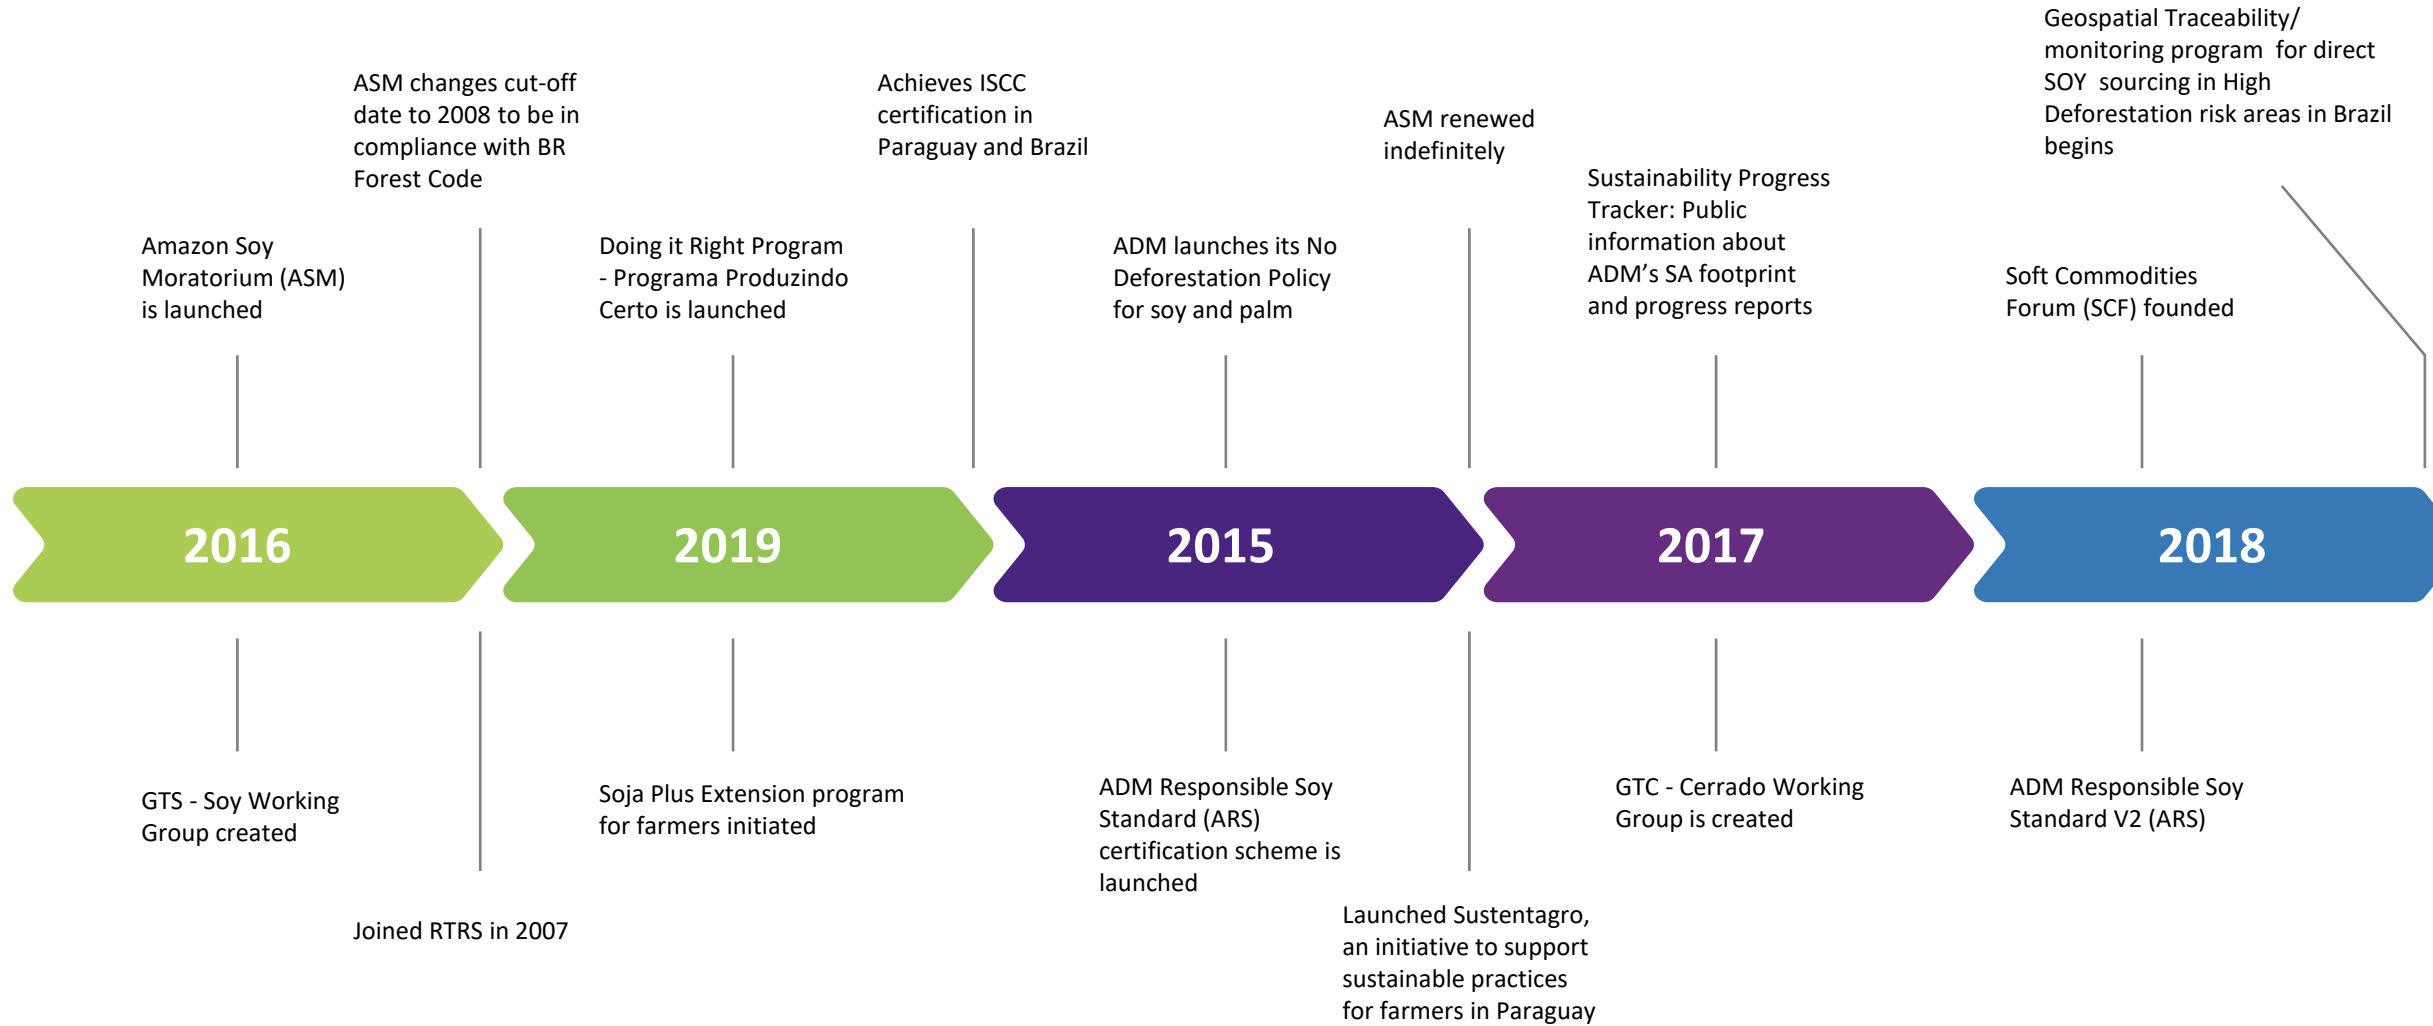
Geospatial Traceability/ monitoring program for direct SOY sourcing in High Deforestation risk areas in Brazil begins

ASM changes cut-off date to 2008 to be in compliance with BR Forest Code

Achieves ISCC certification in Paraguay and Brazil

ASM renewed indefinitely

Sustainability Progress Tracker: Public information about ADM's SA footprint and progress reports

Amazon Soy Moratorium (ASM) is launched

Doing it Right Program - Programa Produzindo Certo is launched

ADM launches its No Deforestation Policy for soy and palm

Soft Commodities Forum (SCF) founded

2016

2019

2015

2017

2018

GTS - Soy Working Group created

Joined RTRS in 2007

Soja Plus Extension program for farmers initiated

ADM Responsible Soy Standard (ARS) certification scheme is launched

Launched Sustentagro, an initiative to support sustainable practices for farmers in Paraguay

GTC - Cerrado Working Group is created

ADM Responsible Soy Standard V2 (ARS)